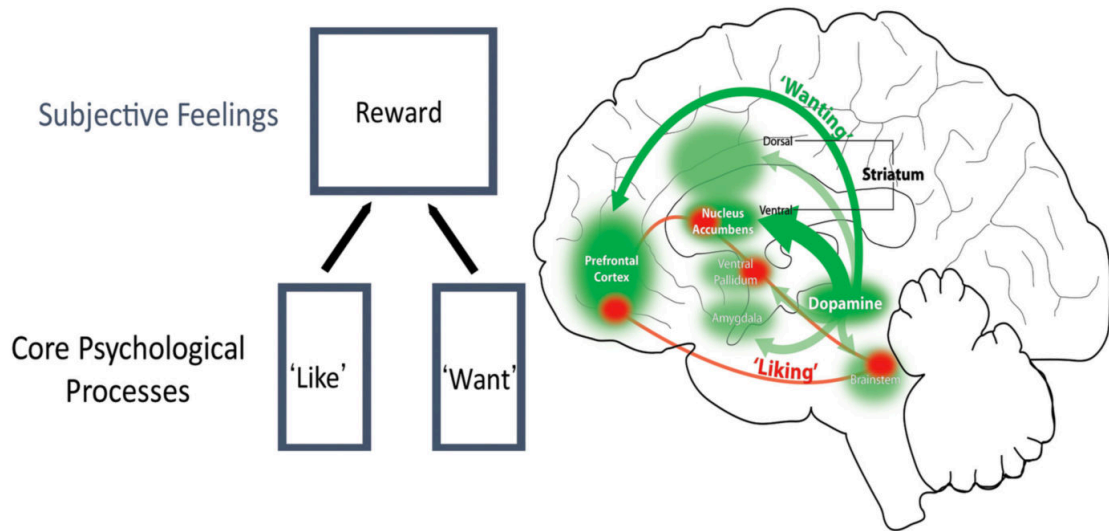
Subjective Feelings

Reward

Core Psychological Processes

'Like'

'Want'

'Wanting'

Dorsal

Striatum

Ventral

Nucleus Accumbens

Prefrontal Cortex

Ventral Pallidum

Dopamine

Amygdala

'Liking'

Brainstem